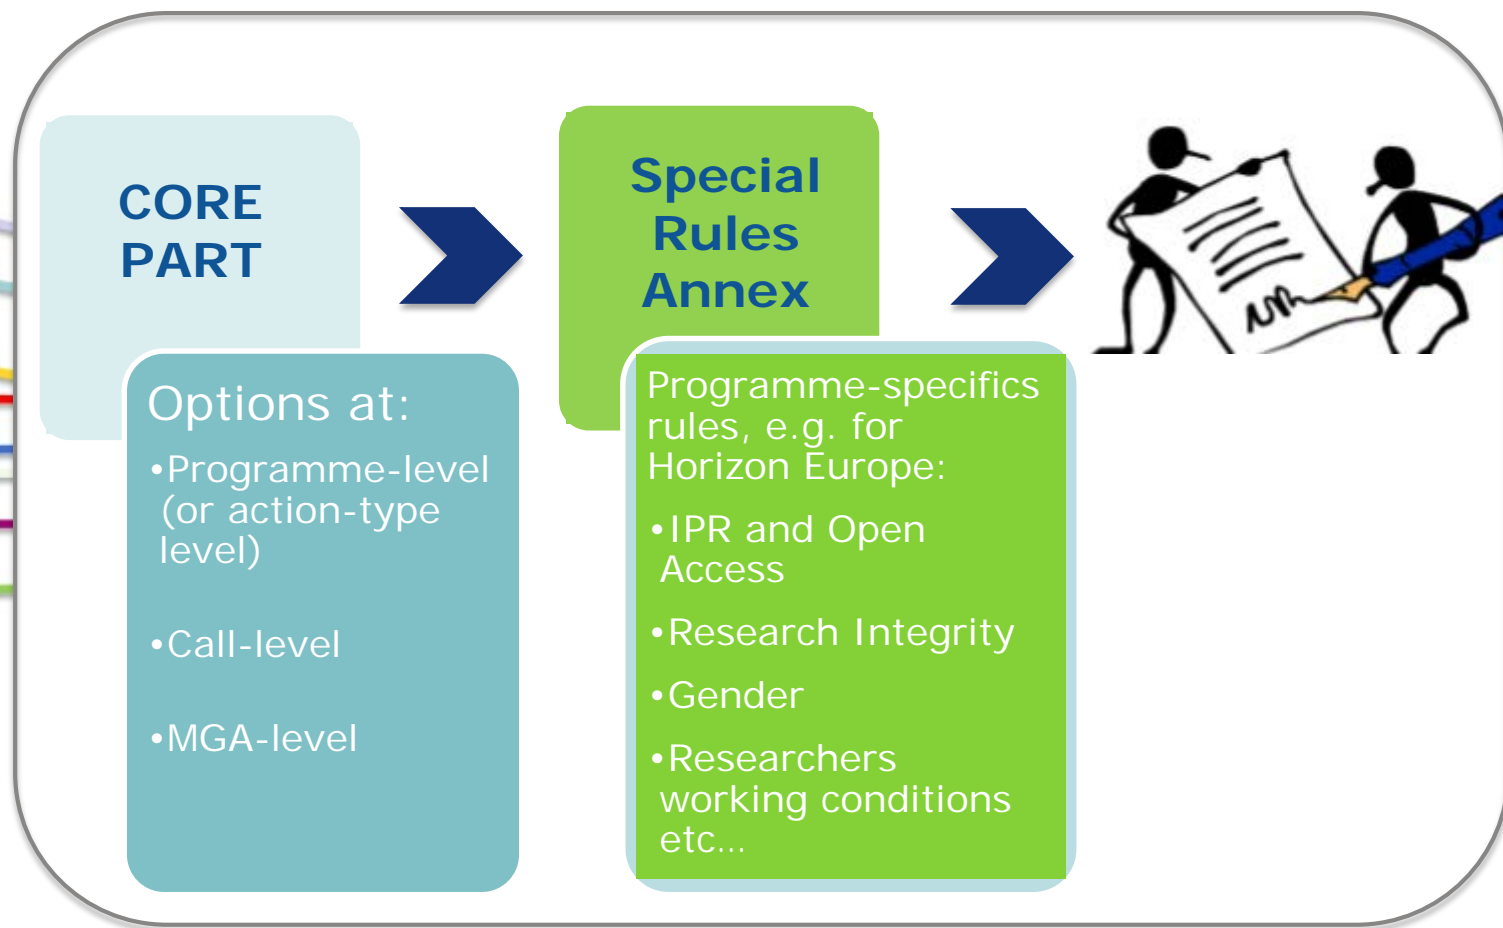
CORE PART

Options at:

•Programme-level (or action-type level)

•Call-level

•MGA-level

Special Rules Annex

Programme-specifics rules, e.g. for Horizon Europe:

•IPR and Open Access

•Research Integrity

•Gender

•Researchers working conditions etc...